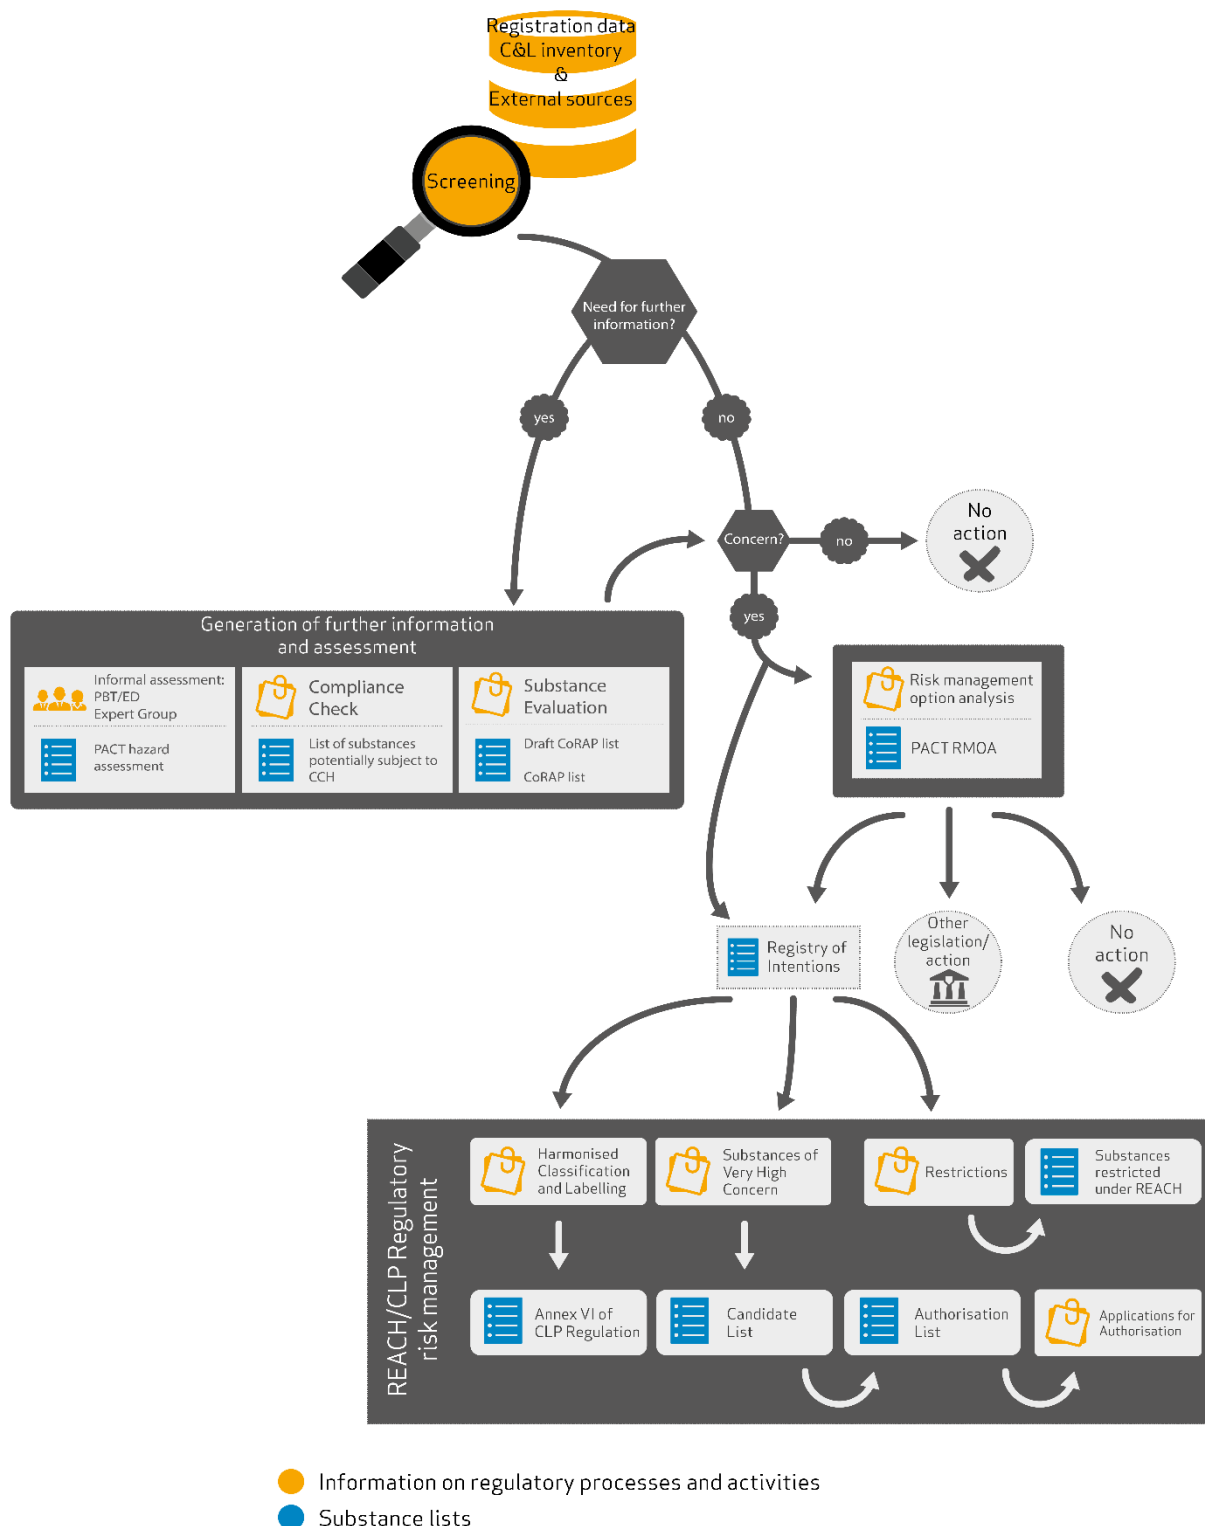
Registration data
C&L inventory
&
External sources

Screening

Need for further information?

yes

no

Concern?

no

No action

yes

Generation of further information and assessment

Informal assessment: PBT/ED Expert Group

PACT hazard assessment

Compliance Check

List of substances potentially subject to CCH

Substance Evaluation

Draft CoRAP list

CoRAP list

Risk management option analysis

PACT RMOA

Registry of Intentions

Other legislation/ action

No action

REACH/CLP Regulatory risk management

Harmonised Classification and Labelling

Substances of Very High Concern

Restrictions

Substances restricted under REACH

Annex VI of CLP Regulation

Candidate List

Authorisation List

Applications for Authorisation

Information on regulatory processes and activities

Substance lists